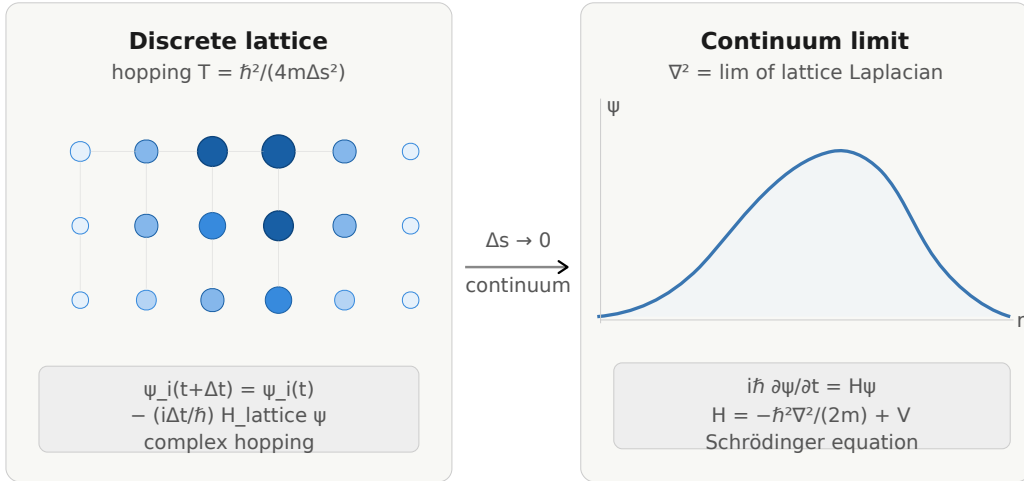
Discrete lattice

hopping T = $\hbar^2/(4m\Delta s^2)$

$\psi\_i(t+\Delta t) = \psi\_i(t)$
$-(i\Delta t/\hbar)$ H_lattice $\psi$
complex hopping

$\Delta s \to 0$

continuum

Continuum limit

$\nabla^2$ = lim of lattice Laplacian

ψ

r

$i\hbar\, \partial\psi/\partial t = H\psi$
$H = -\hbar^2\nabla^2/(2m) + V$
Schrödinger equation